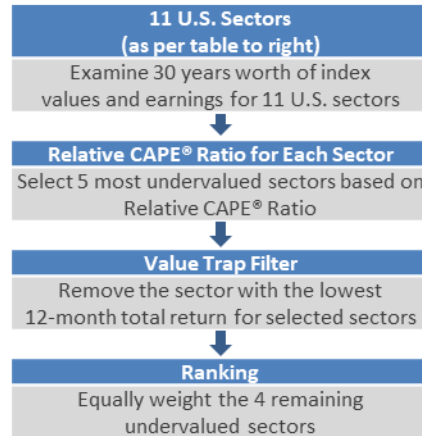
11 U.S. Sectors
(as per table to right)

Examine 30 years worth of index values and earnings for 11 U.S. sectors

Relative CAPE® Ratio for Each Sector

Select 5 most undervalued sectors based on Relative CAPE® Ratio

Value Trap Filter

Remove the sector with the lowest 12-month total return for selected sectors

Ranking

Equally weight the 4 remaining undervalued sectors